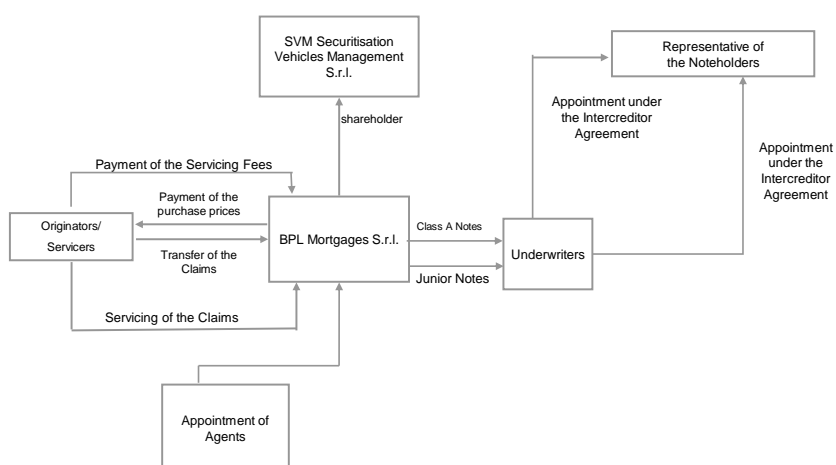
SVM Securitisation Vehicles Management S.r.l.

shareholder

Representative of the Noteholders

Appointment under the Intercreditor Agreement

Appointment under the Intercreditor Agreement

Payment of the Servicing Fees

Payment of the purchase prices

Originators/ Servicers

Transfer of the Claims

BPL Mortgages S.r.l.

Class A Notes

Junior Notes

Underwriters

Servicing of the Claims

Appointment of Agents